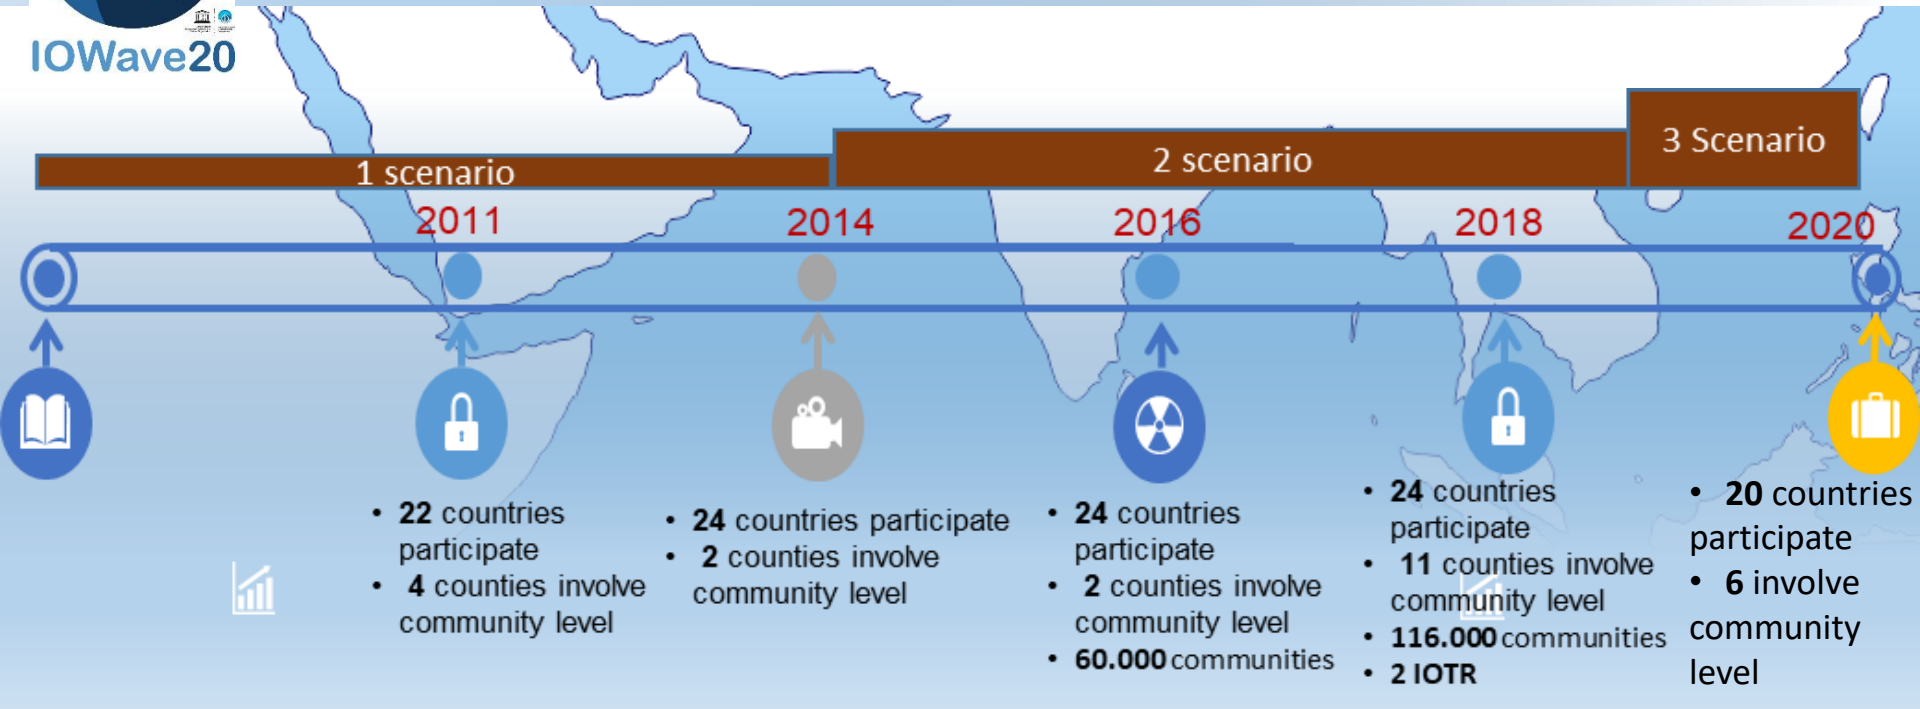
IOWave20

1 scenario

2 scenario

3 Scenario

2011

2014

2016

2018

2020

- 22 countries participate
- 4 counties involve community level

- 24 countries participate
- 2 counties involve community level

- 24 countries participate
- 2 counties involve community level
- 60.000 communities

- 24 countries participate
- 11 counties involve community level
- 116.000 communities
- 2 IOTR

- 20 countries participate
- 6 involve community level